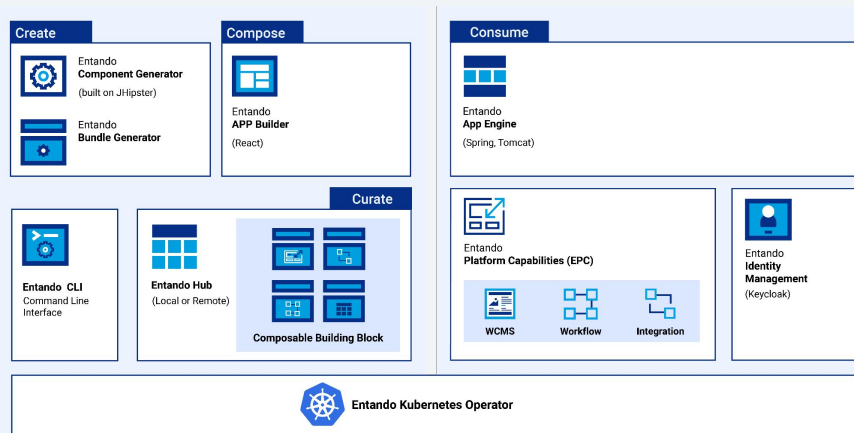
Create

Entando
Component Generator
(built on JHipster)

Entando
Bundle Generator

Compose

Entando
APP Builder
(React)

Consume

Entando
App Engine
(Spring, Tomcat)

Curate

Entando CLI
Command Line Interface

Entando Hub
(Local or Remote)

Composable Building Block

Entando
Platform Capabilities (EPC)

WCMS

Workflow

Integration

Entando
Identity
Management
(Keycloak)

Entando Kubernetes Operator